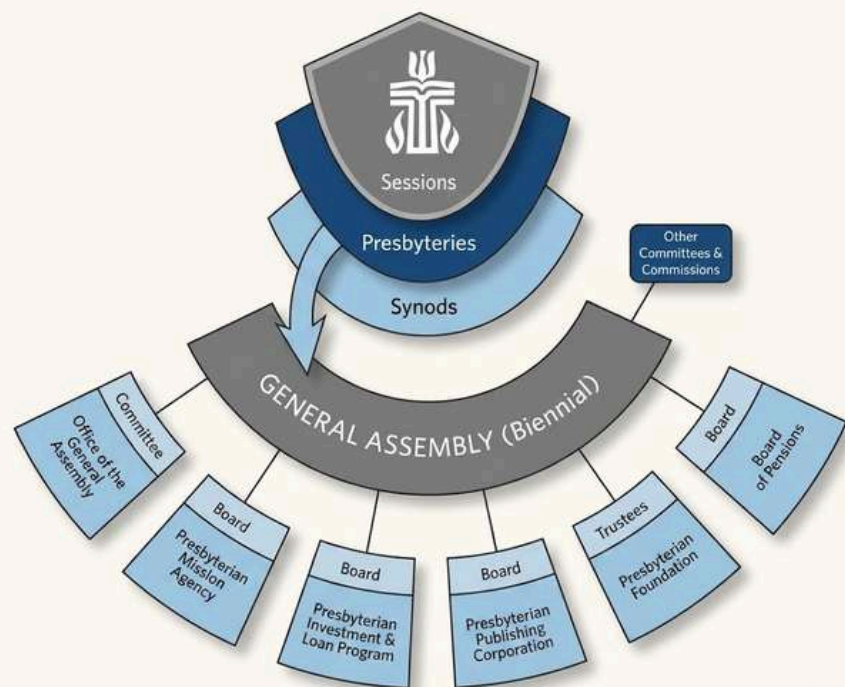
Sessions

Presbyteries

Synods

Other Committees & Commissions

GENERAL ASSEMBLY (Biennial)

Committee
Office of the General Assembly

Board
Presbyterian Mission Agency

Board
Presbyterian Investment & Loan Program

Board
Presbyterian Publishing Corporation

Trustees
Presbyterian Foundation

Board
Board of Pensions